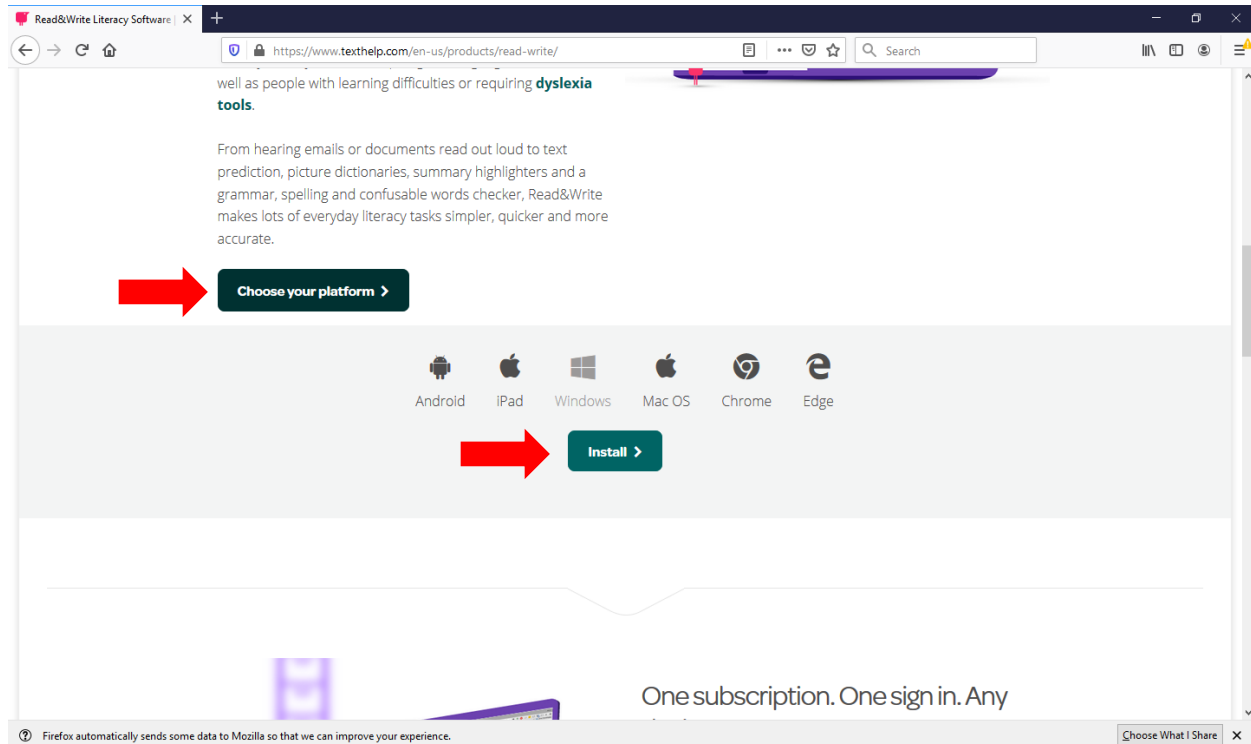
Read&Write Literacy Software |

https://www.texthelp.com/en-us/products/read-write/

Search

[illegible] well as people with learning difficulties or requiring **dyslexia tools**.

From hearing emails or documents read out loud to text prediction, picture dictionaries, summary highlighters and a grammar, spelling and confusable words checker, Read&Write makes lots of everyday literacy tasks simpler, quicker and more accurate.

Choose your platform >

Android
iPad
Windows
Mac OS
Chrome
Edge

Install >

One subscription. One sign in. Any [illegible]

Firefox automatically sends some data to Mozilla so that we can improve your experience.

Choose What I Share